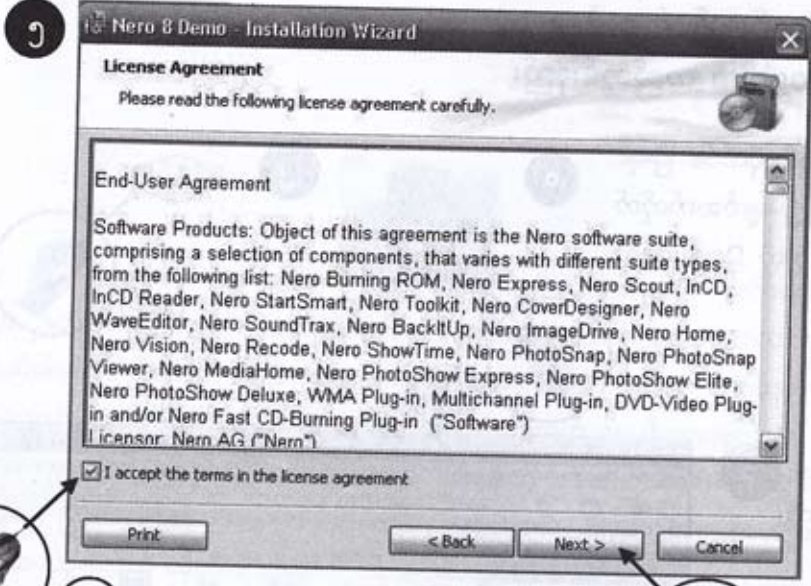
၁

Nero 8 Demo - Installation Wizard

License Agreement

Please read the following license agreement carefully.

End-User Agreement

Software Products: Object of this agreement is the Nero software suite, comprising a selection of components, that varies with different suite types, from the following list: Nero Burning ROM, Nero Express, Nero Scout, InCD, InCD Reader, Nero StartSmart, Nero Toolkit, Nero CoverDesigner, Nero WaveEditor, Nero SoundTrax, Nero BackItUp, Nero ImageDrive, Nero Home, Nero Vision, Nero Recode, Nero ShowTime, Nero PhotoSnap, Nero PhotoSnap Viewer, Nero MediaHome, Nero PhotoShow Express, Nero PhotoShow Elite, Nero PhotoShow Deluxe, WMA Plug-in, Multichannel Plug-in, DVD-Video Plug-in and/or Nero Fast CD-Burning Plug-in ("Software")
Licensor: Nero AG ("Nero")

I accept the terms in the license agreement

Print

< Back

Next >

Cancel